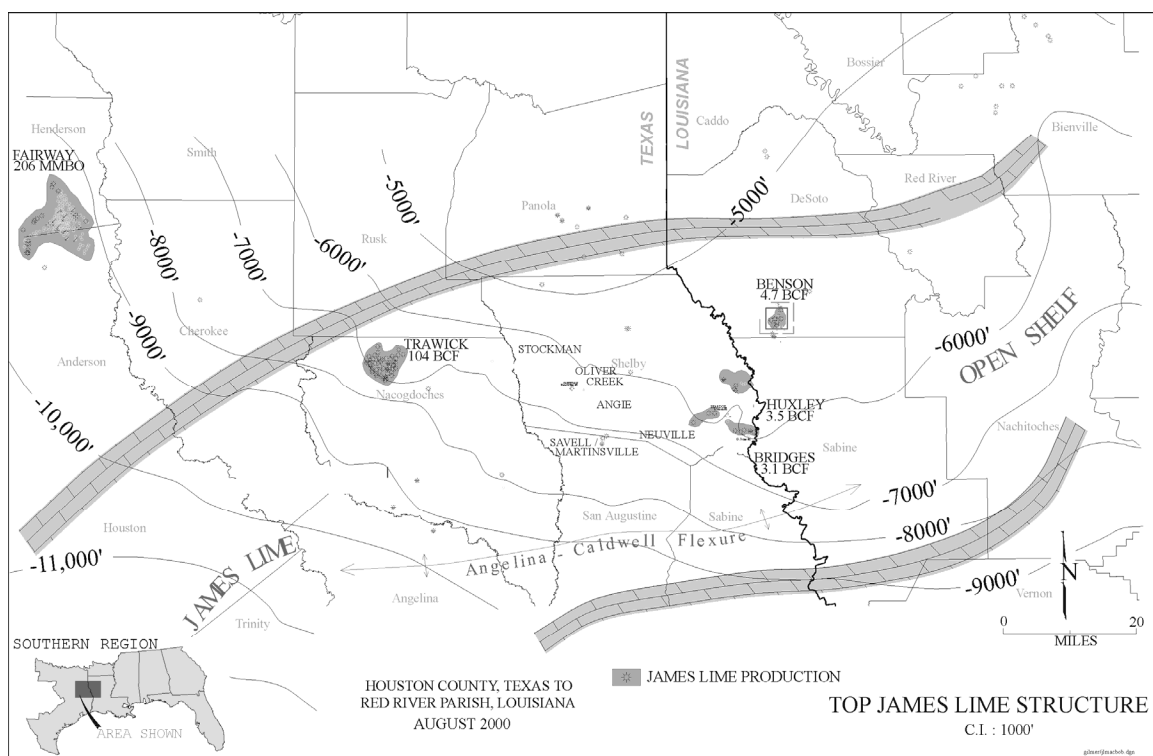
LOUISIANA
TEXAS
Bossier
Caddo
Bienville
Henderson
Smith
FAIRWAY
206 MMBO
-5000'
Panola
DeSoto
Red River
-8000'
-7000'
-6000'
Rusk
-5000'
BENSON
4.7 BCF
-9000'
Cherokee
TRAWICK
104 BCF
STOCKMAN
Shelby
-6000'
OPEN SHELF
Anderson
OLIVER
CREEK
ANGIE
HUXLEY
3.5 BCF
Nacogdoches
-10,000'
NEUVILLE
Sabine
Nachitoches
SAVELL /
MARTINSVILLE
BRIDGES
3.1 BCF
-7000'
Houston
San Augustine
Sabine
-8000'
-11,000'
JAMES LIME
Angelina - Caldwell Flexure
-9000'
N
Angelina
Trinity
Vernon
0
20
MILES
SOUTHERN REGION
AREA SHOWN
HOUSTON COUNTY, TEXAS TO
RED RIVER PARISH, LOUISIANA
AUGUST 2000
JAMES LIME PRODUCTION
TOP JAMES LIME STRUCTURE
C.I. : 1000'
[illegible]